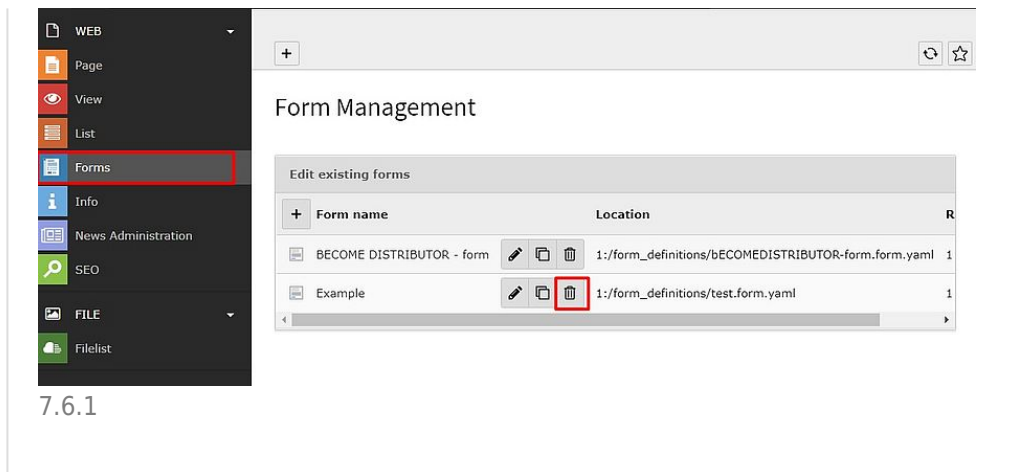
WEB
Page
View
List
Forms
Info
News Administration
SEO
FILE
Filelist

+

Form Management

Edit existing forms

| + Form name | | Location | R |
|---|---|---|---|
| BECOME DISTRIBUTOR - form | | 1:/form_definitions/bECOMEDISTRIBUTOR-form.form.yaml | 1 |
| Example | | 1:/form_definitions/test.form.yaml | 1 |

7.6.1